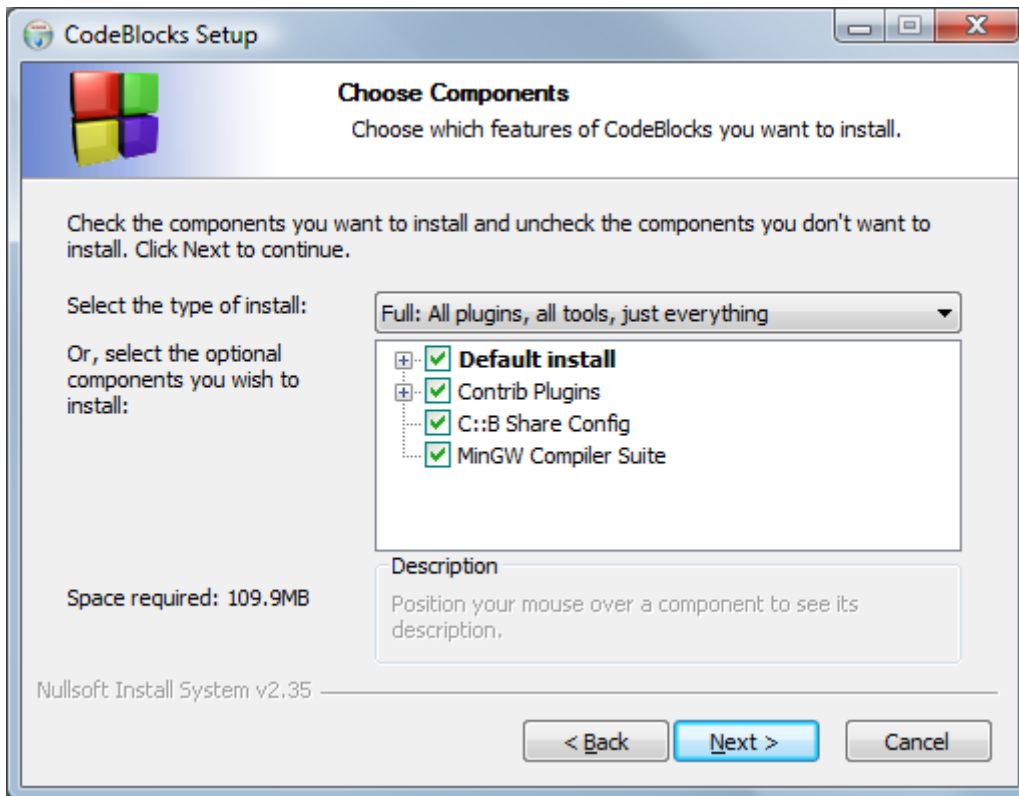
CodeBlocks Setup

Choose Components

Choose which features of CodeBlocks you want to install.

Check the components you want to install and uncheck the components you don't want to install. Click Next to continue.

Select the type of install:

Full: All plugins, all tools, just everything

Or, select the optional components you wish to install:

Default install
Contrib Plugins
C::B Share Config
MinGW Compiler Suite

Space required: 109.9MB

Description

Position your mouse over a component to see its description.

Nullsoft Install System v2.35

< Back

Next >

Cancel